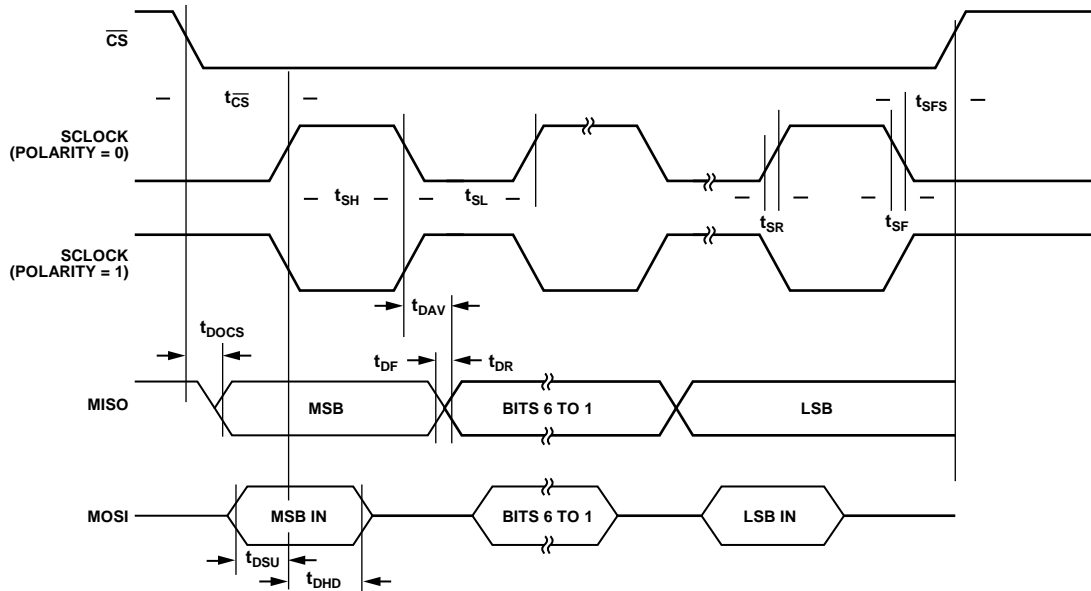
$\overline{CS}$

$t_{\overline{CS}}$

$t_{SFS}$

SCLOCK (POLARITY = 0)

$t_{SH}$

$t_{SL}$

$t_{SR}$

$t_{SF}$

SCLOCK (POLARITY = 1)

$t_{DAV}$

$t_{DOCS}$

$t_{DF}$

$t_{DR}$

MISO

MSB

BITS 6 TO 1

LSB

MOSI

MSB IN

BITS 6 TO 1

LSB IN

$t_{DSU}$

$t_{DHD}$